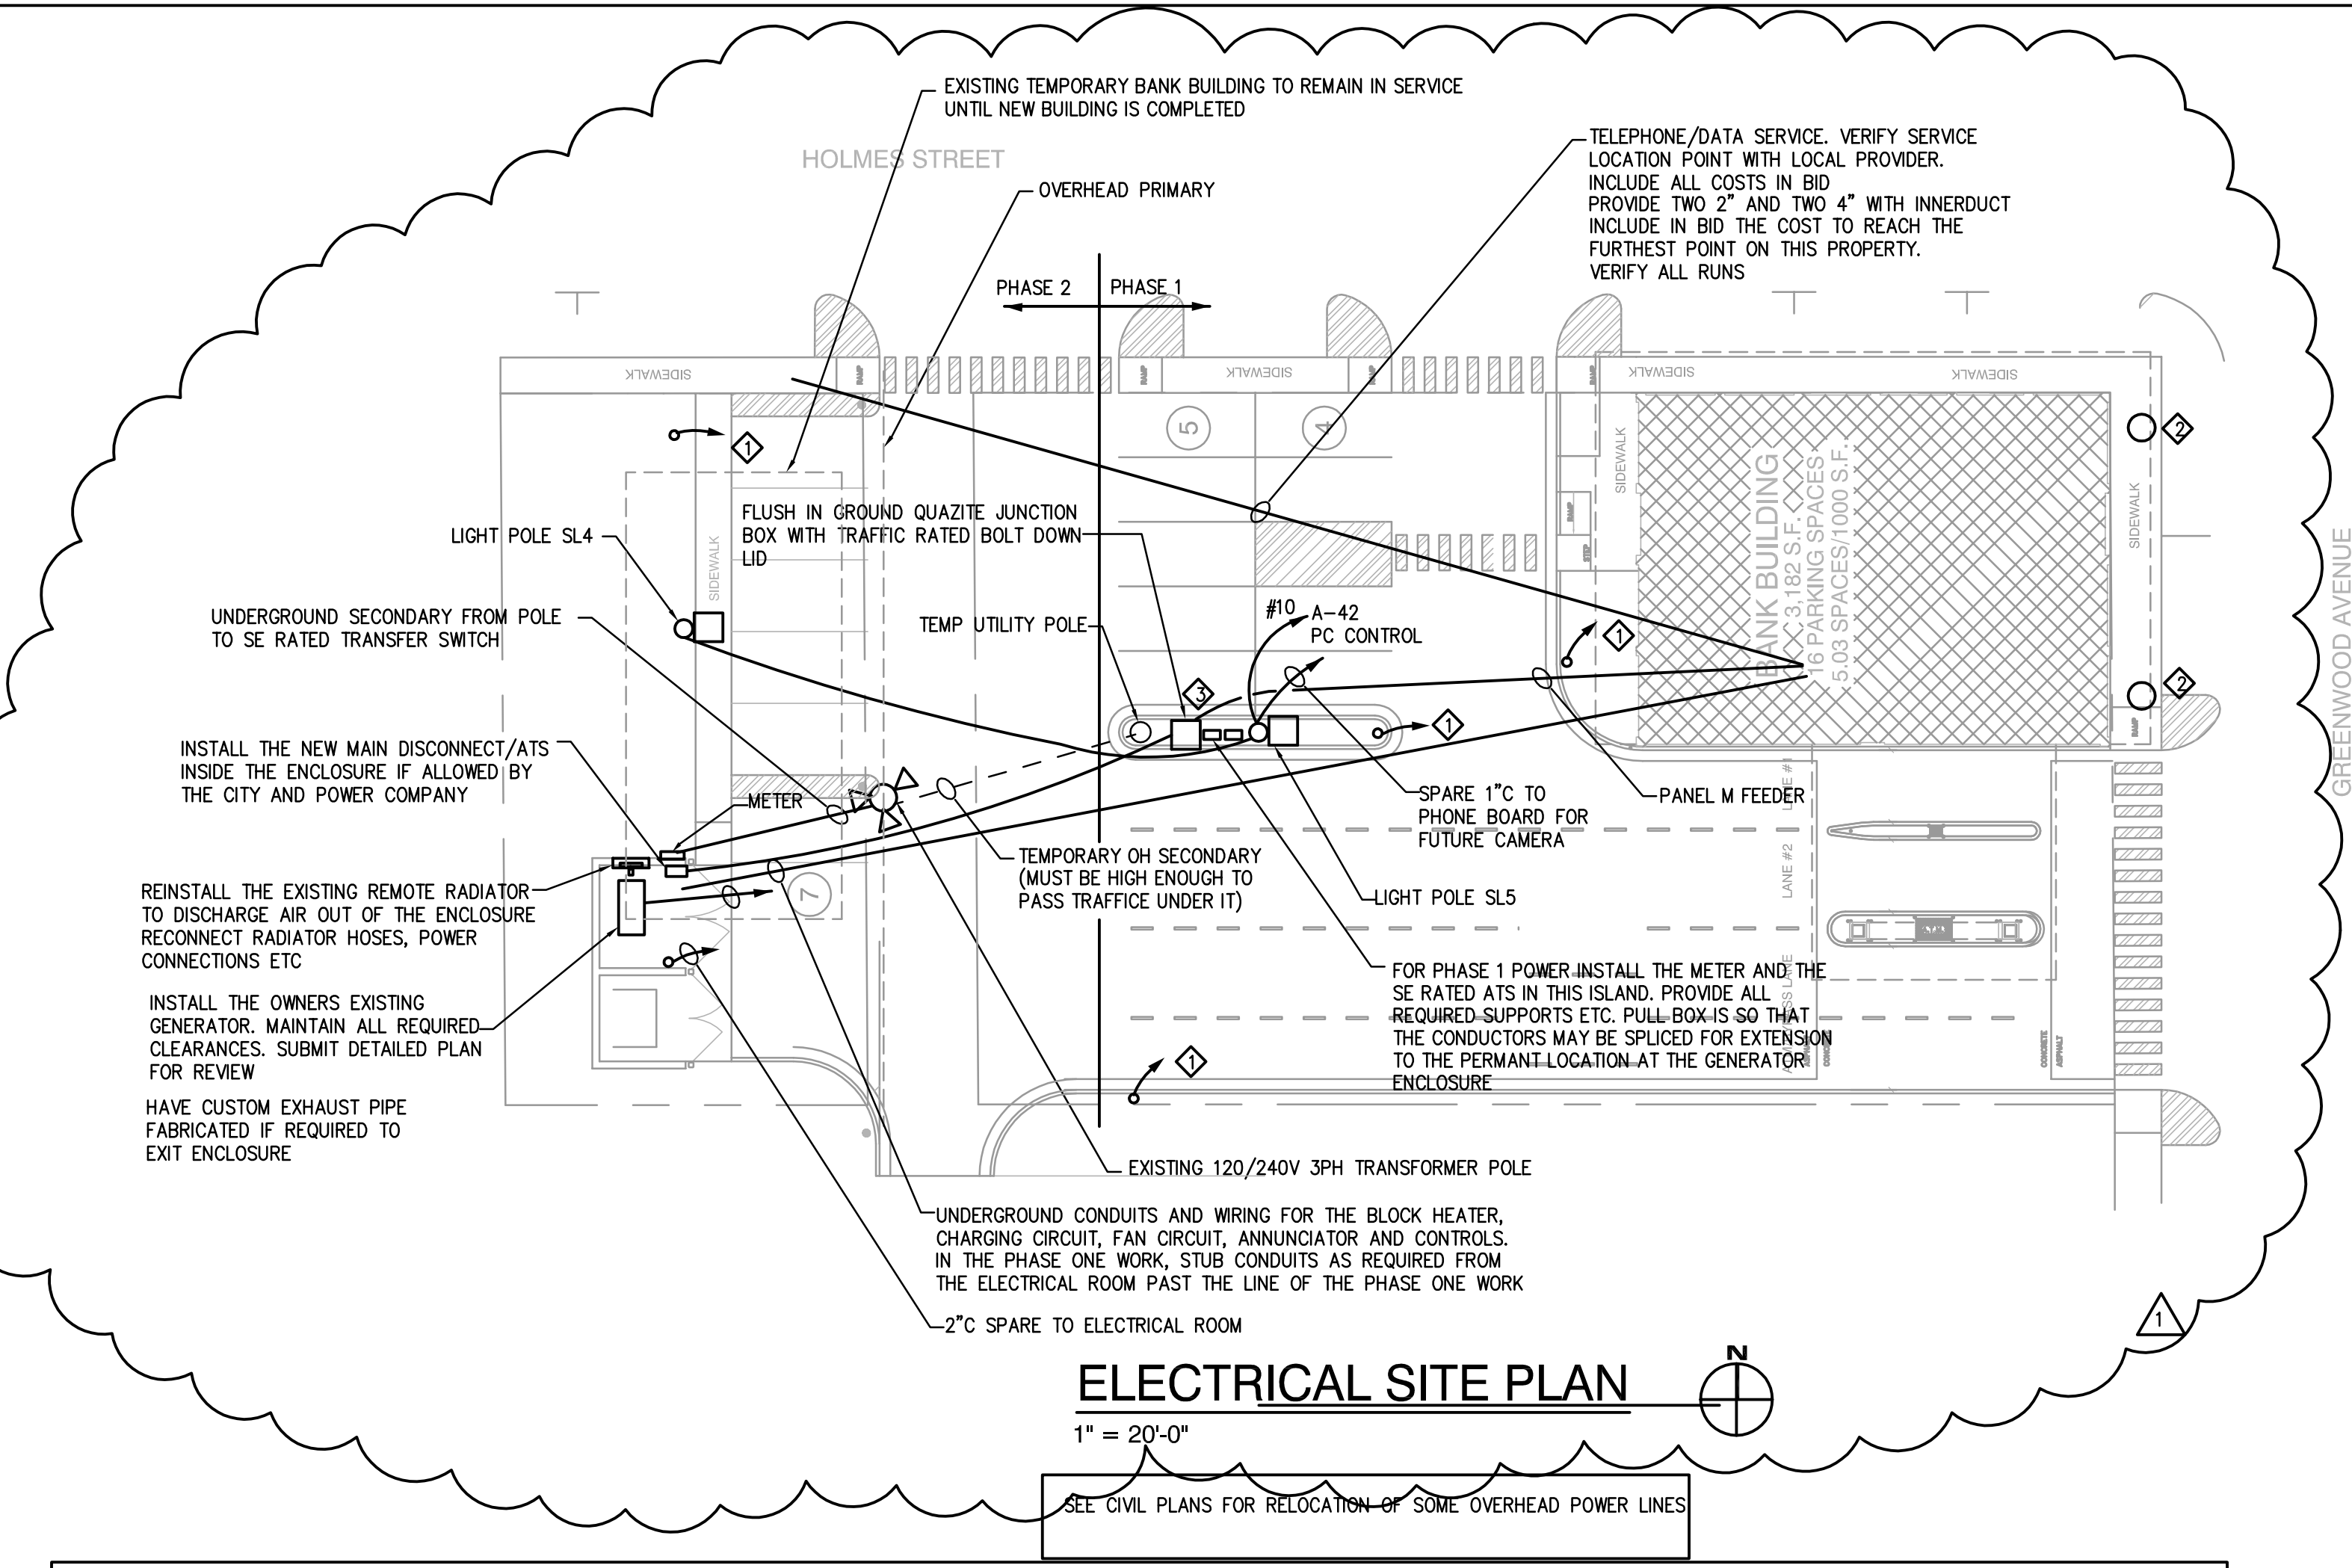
EXISTING TEMPORARY BANK BUILDING TO REMAIN IN SERVICE UNTIL NEW BUILDING IS COMPLETED

HOLMES STREET

OVERHEAD PRIMARY

TELEPHONE/DATA SERVICE. VERIFY SERVICE LOCATION POINT WITH LOCAL PROVIDER. INCLUDE ALL COSTS IN BID PROVIDE TWO 2" AND TWO 4" WITH INNERDUCT INCLUDE IN BID THE COST TO REACH THE FURTHEST POINT ON THIS PROPERTY. VERIFY ALL RUNS

PHASE 2
PHASE 1

SIDEWALK
RAMP
SIDEWALK
RAMP
RAMP
SIDEWALK
SIDEWALK

5
4

1

FLUSH IN GROUND QUAZITE JUNCTION BOX WITH TRAFFIC RATED BOLT DOWN LID

LIGHT POLE SL4

SIDEWALK

UNDERGROUND SECONDARY FROM POLE TO SE RATED TRANSFER SWITCH

TEMP UTILITY POLE

#10
A-42
PC CONTROL

BANK BUILDING
3,182 S.F.
16 PARKING SPACES
5.03 SPACES/1000 S.F.

SIDEWALK
SIDEWALK
RAMP
STEP
RAMP

2
2
1
3
1

GREENWOOD AVENUE

INSTALL THE NEW MAIN DISCONNECT/ATS INSIDE THE ENCLOSURE IF ALLOWED BY THE CITY AND POWER COMPANY

METER

SPARE 1"C TO PHONE BOARD FOR FUTURE CAMERA

PANEL M FEEDER

LANE #1
LANE #2

TEMPORARY OH SECONDARY (MUST BE HIGH ENOUGH TO PASS TRAFFICE UNDER IT)

REINSTALL THE EXISTING REMOTE RADIATOR TO DISCHARGE AIR OUT OF THE ENCLOSURE RECONNECT RADIATOR HOSES, POWER CONNECTIONS ETC

7

LIGHT POLE SL5

FOR PHASE 1 POWER INSTALL THE METER AND THE SE RATED ATS IN THIS ISLAND. PROVIDE ALL REQUIRED SUPPORTS ETC. PULL BOX IS SO THAT THE CONDUCTORS MAY BE SPLICED FOR EXTENSION TO THE PERMANT LOCATION AT THE GENERATOR ENCLOSURE

INSTALL THE OWNERS EXISTING GENERATOR. MAINTAIN ALL REQUIRED CLEARANCES. SUBMIT DETAILED PLAN FOR REVIEW

HAVE CUSTOM EXHAUST PIPE FABRICATED IF REQUIRED TO EXIT ENCLOSURE

1

EXISTING 120/240V 3PH TRANSFORMER POLE

UNDERGROUND CONDUITS AND WIRING FOR THE BLOCK HEATER, CHARGING CIRCUIT, FAN CIRCUIT, ANNUNCIATOR AND CONTROLS. IN THE PHASE ONE WORK, STUB CONDUITS AS REQUIRED FROM THE ELECTRICAL ROOM PAST THE LINE OF THE PHASE ONE WORK

2"C SPARE TO ELECTRICAL ROOM

1

ELECTRICAL SITE PLAN
1" = 20'-0"

N

SEE CIVIL PLANS FOR RELOCATION OF SOME OVERHEAD POWER LINES